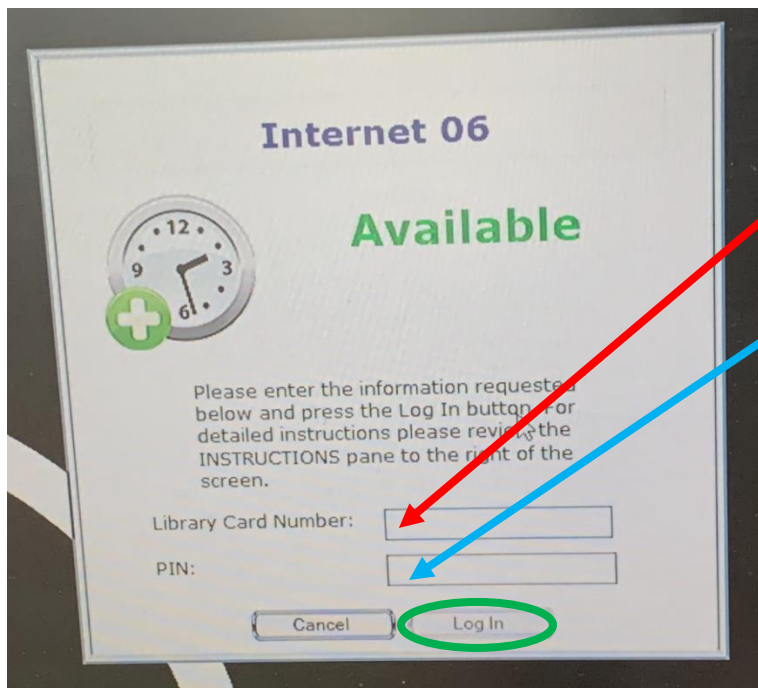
Internet 06

12
9
3
6

Available

Please enter the information requested below and press the Log In button. For detailed instructions please review the INSTRUCTIONS pane to the right of the screen.

Library Card Number:

PIN:

Cancel

Log In